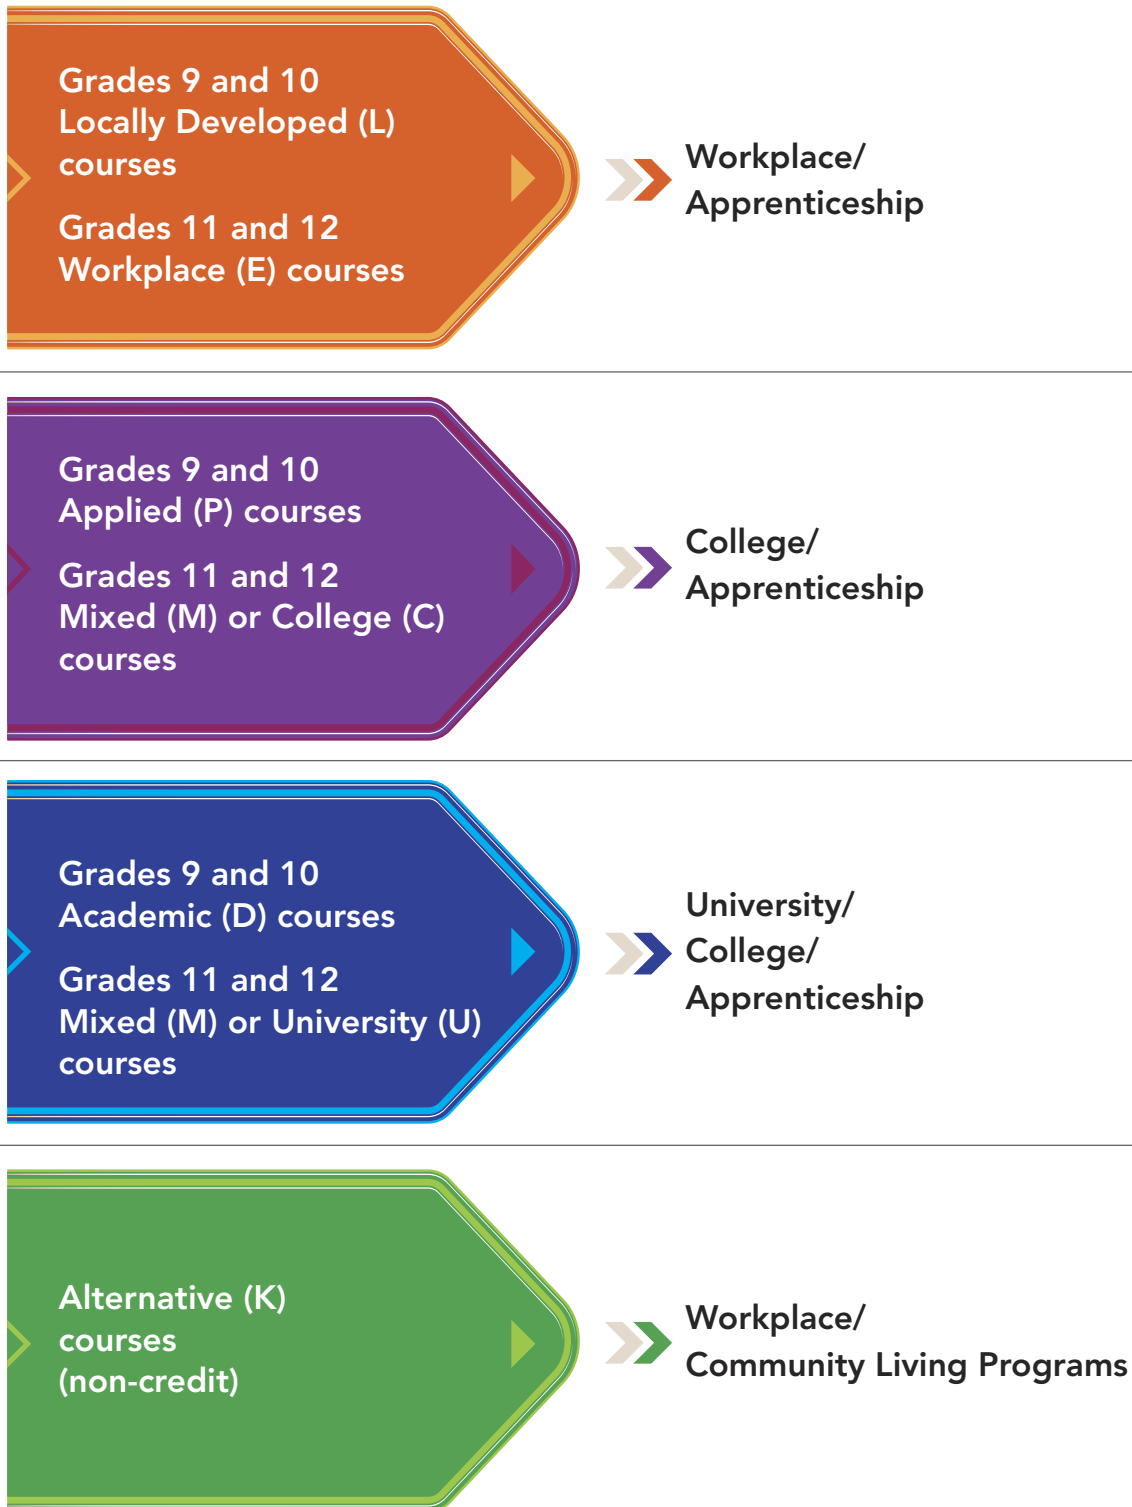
Grades 9 and 10
Locally Developed (L) courses

Grades 11 and 12
Workplace (E) courses

Workplace/
Apprenticeship

Grades 9 and 10
Applied (P) courses

Grades 11 and 12
Mixed (M) or College (C) courses

College/
Apprenticeship

Grades 9 and 10
Academic (D) courses

Grades 11 and 12
Mixed (M) or University (U) courses

University/
College/
Apprenticeship

Alternative (K) courses (non-credit)

Workplace/
Community Living Programs